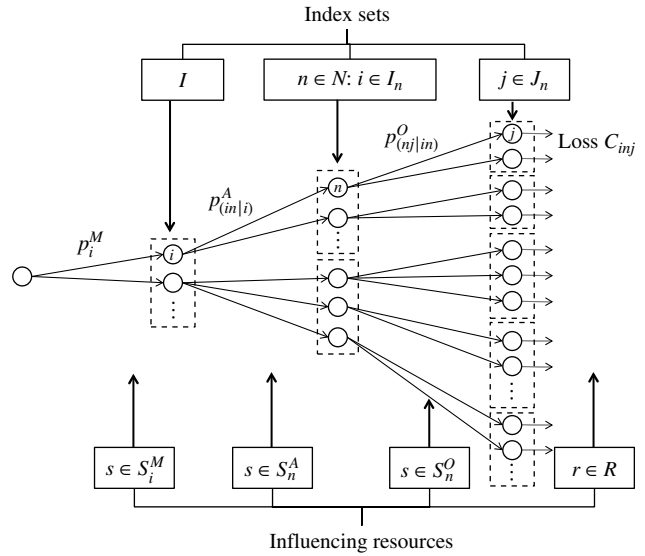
Index sets

$I$

$n \in N: i \in I_n$

$j \in J_n$

$p^O_{(nj|in)}$

$j$

Loss $C_{inj}$

$p^A_{(in|i)}$

$n$

$p^M_i$

$i$

$s \in S^M_i$

$s \in S^A_n$

$s \in S^O_n$

$r \in R$

Influencing resources